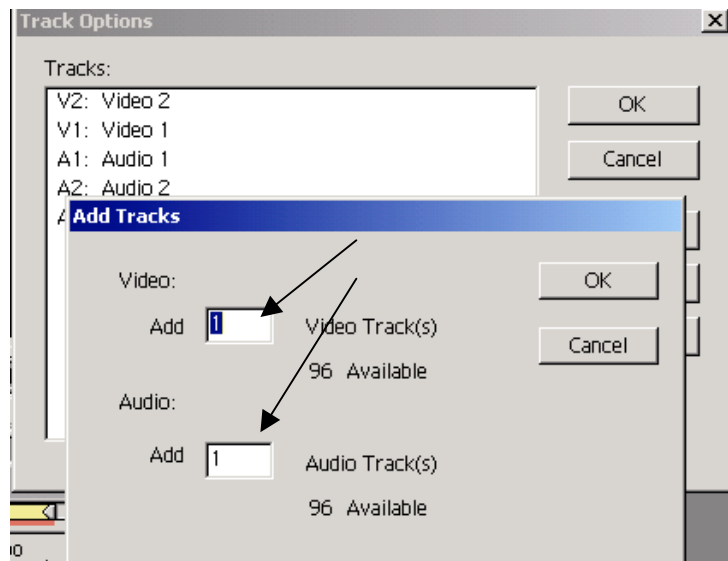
Track Options

Tracks:

V2: Video 2
V1: Video 1
A1: Audio 1
A2: Audio 2
A

OK

Cancel

Add Tracks

Video:

Add 1 Video Track(s)

96 Available

Audio:

Add 1 Audio Track(s)

96 Available

OK

Cancel

00